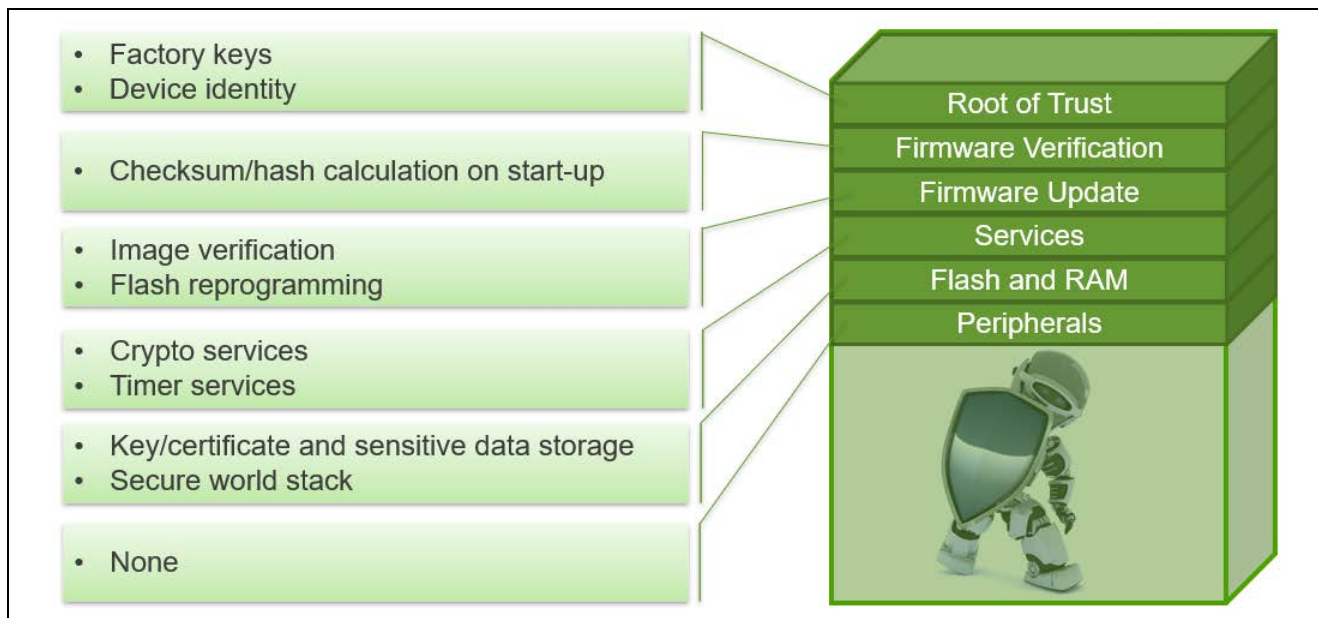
- Factory keys
- Device identity

- Checksum/hash calculation on start-up

- Image verification
- Flash reprogramming

- Crypto services
- Timer services

- Key/certificate and sensitive data storage
- Secure world stack

- None

Root of Trust
Firmware Verification
Firmware Update
Services
Flash and RAM
Peripherals